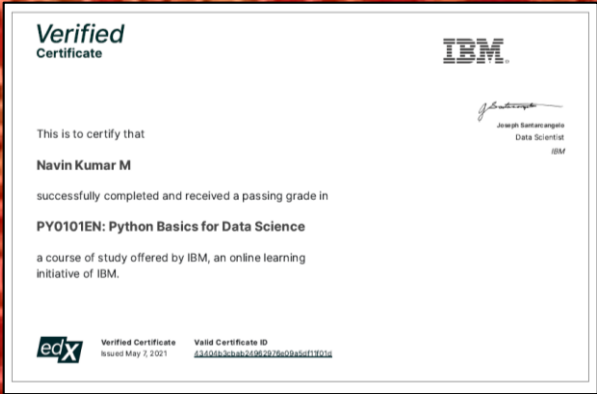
Verified
Certificate

IBM.

Joseph Santarcangelo
Data Scientist
IBM

This is to certify that

Navin Kumar M

successfully completed and received a passing grade in

PY0101EN: Python Basics for Data Science

a course of study offered by IBM, an online learning initiative of IBM.

edX

Verified Certificate
Issued May 7, 2021

Valid Certificate ID
43404b3cbab24962976e09a5df1f01d